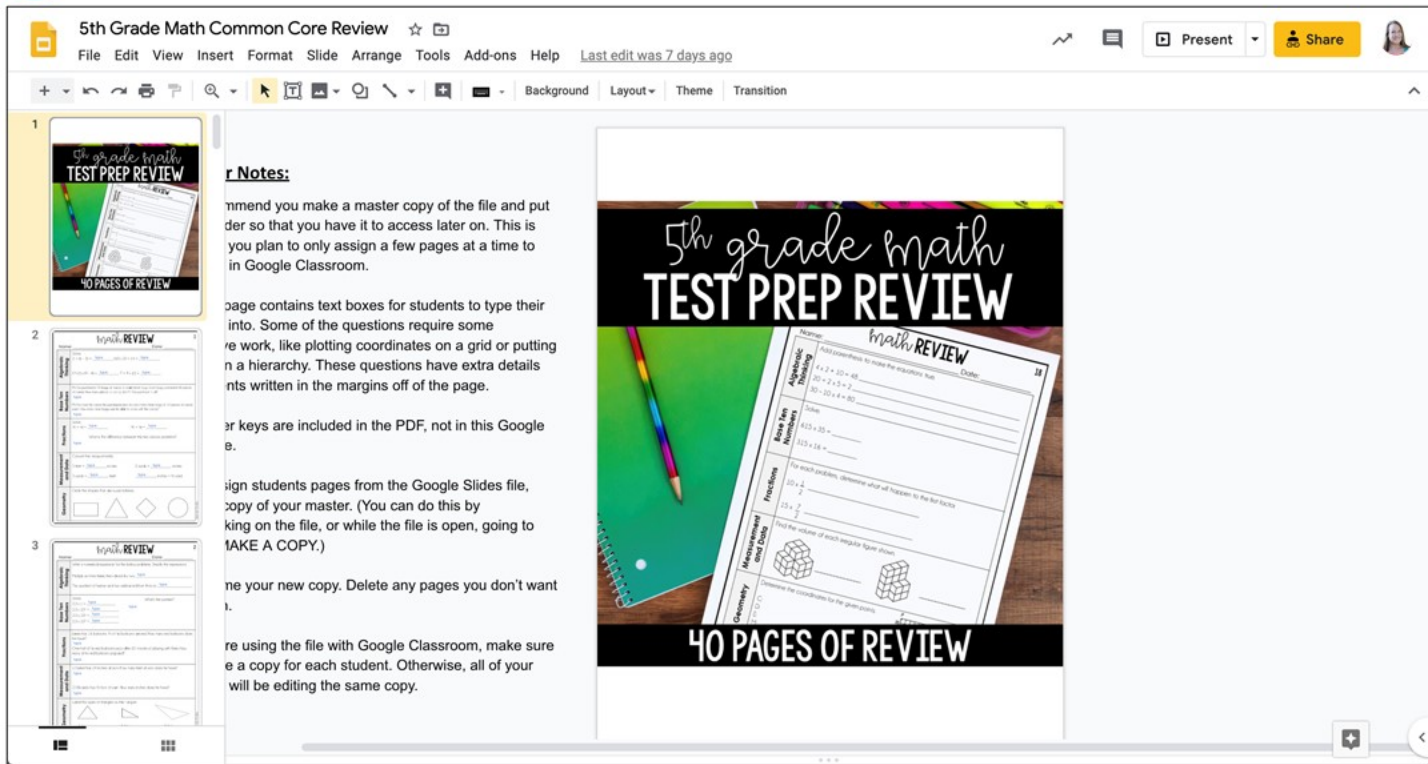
5th Grade Math Common Core Review

File Edit View Insert Format Slide Arrange Tools Add-ons Help Last edit was 7 days ago

Present Share

Background Layout Theme Transition

1

5th grade math
TEST PREP REVIEW
40 PAGES OF REVIEW

2

math REVIEW

3

math REVIEW

r Notes:

mmend you make a master copy of the file and put der so that you have it to access later on. This is you plan to only assign a few pages at a time to in Google Classroom.

page contains text boxes for students to type their into. Some of the questions require some ve work, like plotting coordinates on a grid or putting n a hierarchy. These questions have extra details nts written in the margins off of the page.

er keys are included in the PDF, not in this Google e.

sign students pages from the Google Slides file, copy of your master. (You can do this by king on the file, or while the file is open, going to MAKE A COPY.)

me your new copy. Delete any pages you don't want n.

re using the file with Google Classroom, make sure e a copy for each student. Otherwise, all of your will be editing the same copy.

5th grade math
TEST PREP REVIEW

Name: math REVIEW Date: 18

Algebraic Thinking
Add parentheses to make the equations true.
$4 \times 2 + 10 = 48$
$20 \div 2 \times 5 = 2$
$30 - 10 \times 4 = 80$

Base Ten Numbers
Solve.
$615 \times 35 =$
$315 \div 16 =$

Fractions
For each problem, determine what will happen to the first factor.
$10 \times \frac{1}{2}$
$15 \times \frac{7}{2}$

Measurement and Data
Find the volume of each irregular figure shown.

Geometry
Determine the coordinates for the given points.

40 PAGES OF REVIEW